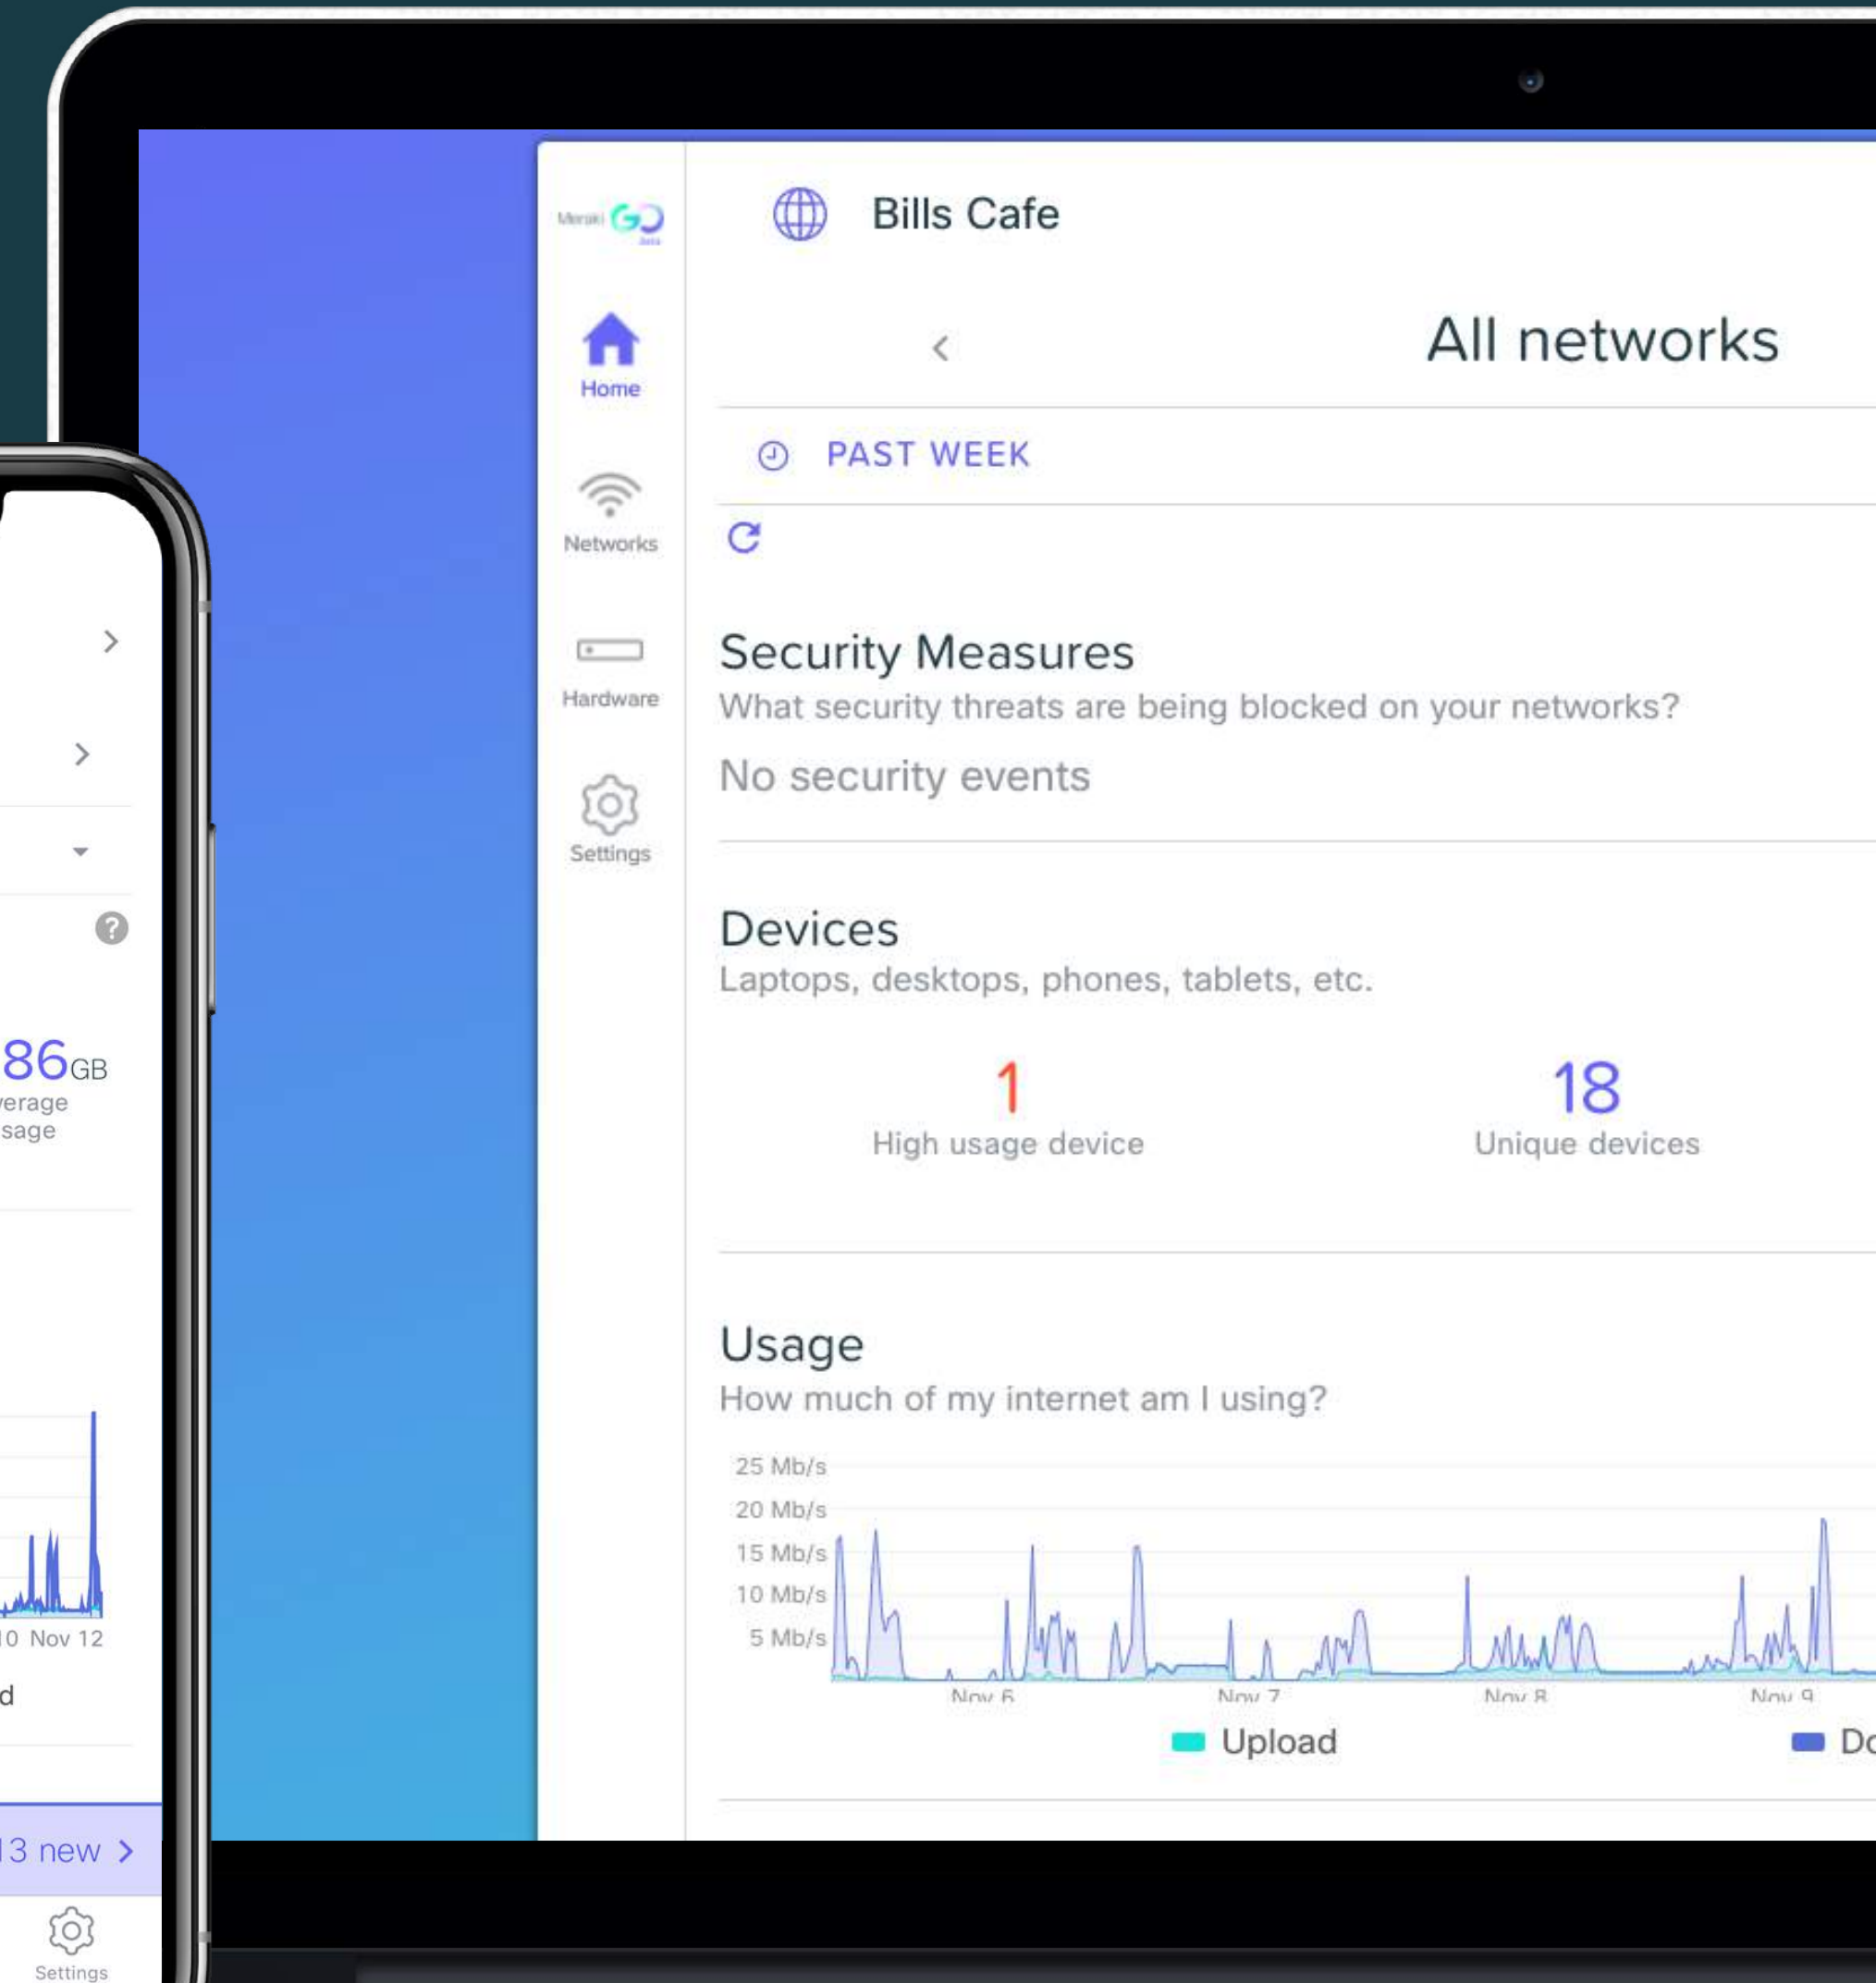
Meraki Go Beta

Home

Networks

Hardware

Settings

Bills Cafe

All networks

PAST WEEK

Security Measures

What security threats are being blocked on your networks?

No security events

Devices

Laptops, desktops, phones, tablets, etc.

1
High usage device

18
Unique devices

Usage

How much of my internet am I using?

25 Mb/s
20 Mb/s
15 Mb/s
10 Mb/s
5 Mb/s

Nov 6
Nov 7
Nov 8
Nov 9

Upload
Do

86GB
verage
sage

10 Nov 12

d

13 new

Settings